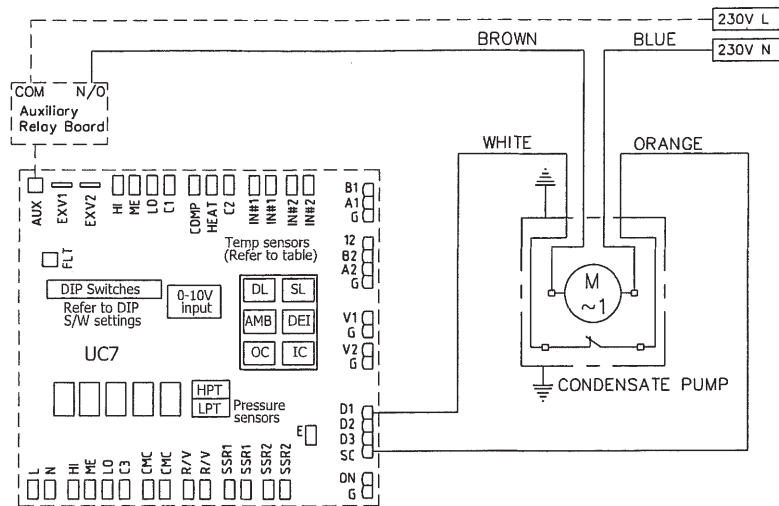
230V L
BROWN
BLUE
230V N
COM N/O
Auxiliory Reloy Boord
WHITE
ORANGE
AUX
EXV1
EXV2
HI
ME
LO
C1
COMP
HEAT
C2
IN#1
IN#1
IN#2
IN#2
B1
A1
G
Temp sensors (Refer to table)
12
B2
A2
G
FLT
DIP Switches
Refer to DIP S/W settings
0-10V input
DL
SL
AMB
DEI
OC
IC
V1
G
V2
G
M
~1
UC7
CONDENSATE PUMP
HPT
LPT
Pressure sensors
D1
D2
D3
SC
E
L
N
HI
ME
LO
C3
CMC
CMC
R/V
R/V
SSR1
SSR1
SSR2
SSR2
ON
G